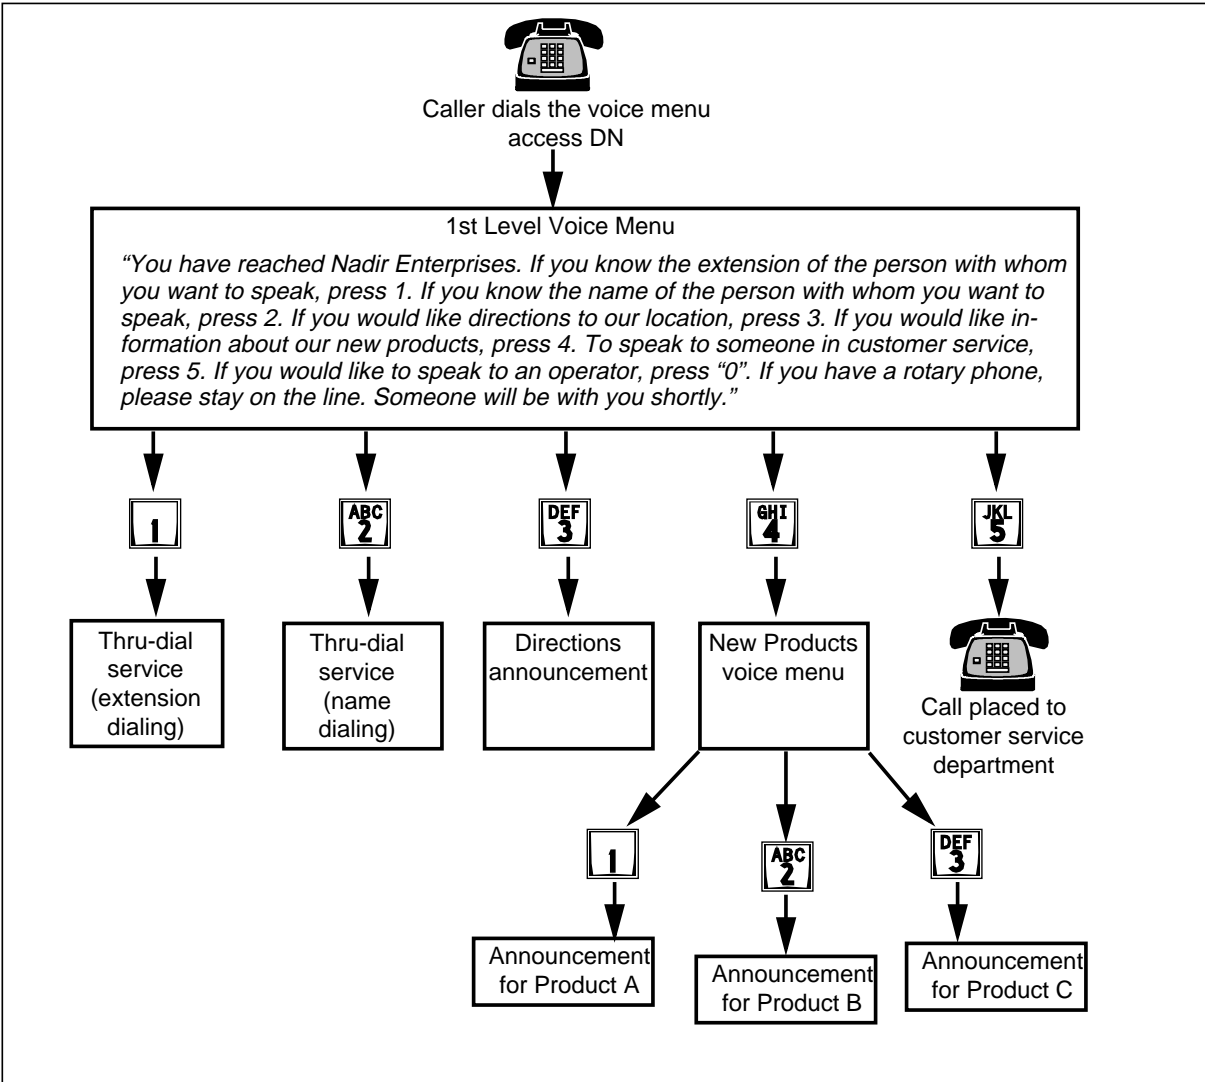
Caller dials the voice menu access DN

1st Level Voice Menu

"You have reached Nadir Enterprises. If you know the extension of the person with whom you want to speak, press 1. If you know the name of the person with whom you want to speak, press 2. If you would like directions to our location, press 3. If you would like information about our new products, press 4. To speak to someone in customer service, press 5. If you would like to speak to an operator, press "0". If you have a rotary phone, please stay on the line. Someone will be with you shortly."

1

ABC 2

DEF 3

GHI 4

JKL 5

Thru-dial service (extension dialing)

Thru-dial service (name dialing)

Directions announcement

New Products voice menu

Call placed to customer service department

1

ABC 2

DEF 3

Announcement for Product A

Announcement for Product B

Announcement for Product C